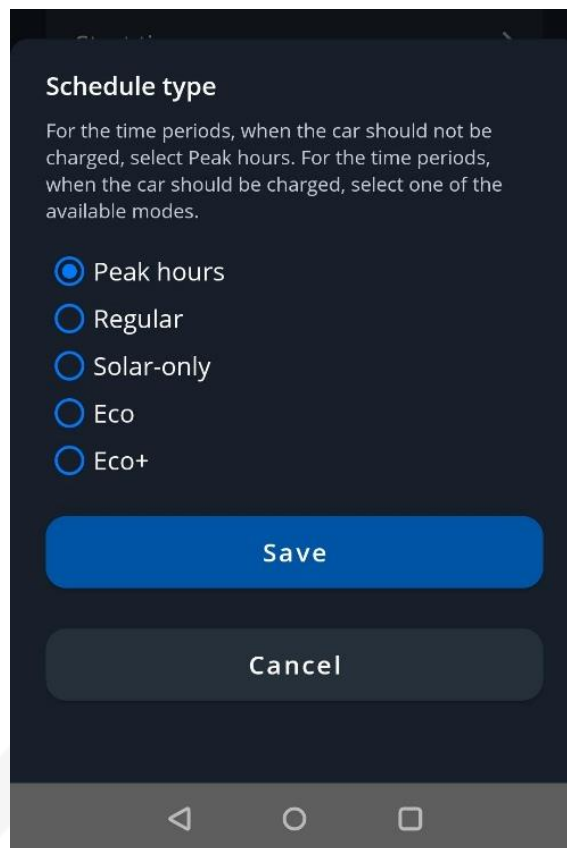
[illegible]

Schedule type

For the time periods, when the car should not be charged, select Peak hours. For the time periods, when the car should be charged, select one of the available modes.

Peak hours
Regular
Solar-only
Eco
Eco+

Save

Cancel